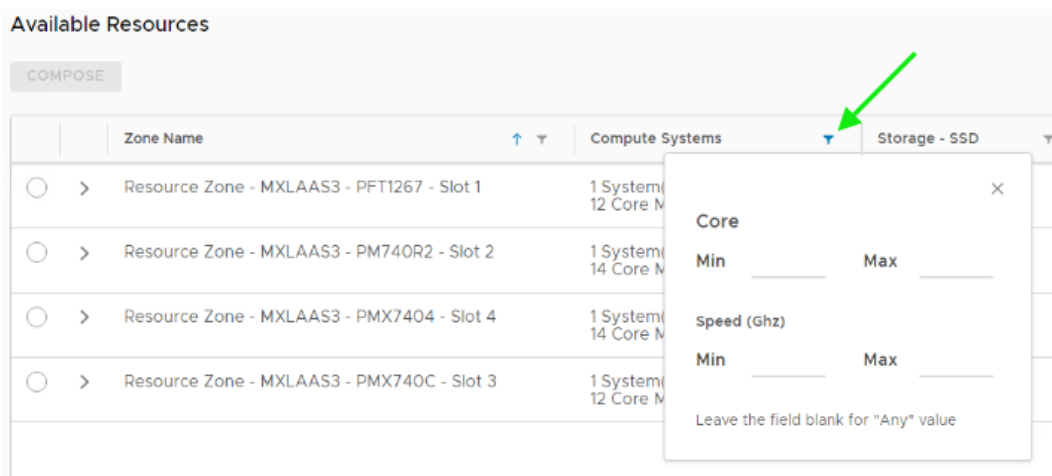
Available Resources

COMPOSE

| | | Zone Name | Compute Systems | Storage - SSD |
|---|---|---|---|---|
| ○ | > | Resource Zone - MXLAAS3 - PFT1267 - Slot 1 | 1 System( 12 Core M | |
| ○ | > | Resource Zone - MXLAAS3 - PM740R2 - Slot 2 | 1 System( 14 Core M | |
| ○ | > | Resource Zone - MXLAAS3 - PMX7404 - Slot 4 | 1 System( 14 Core M | |
| ○ | > | Resource Zone - MXLAAS3 - PMX740C - Slot 3 | 1 System( 12 Core M | |

×

Core

Min

Max

Speed (Ghz)

Min

Max

Leave the field blank for "Any" value